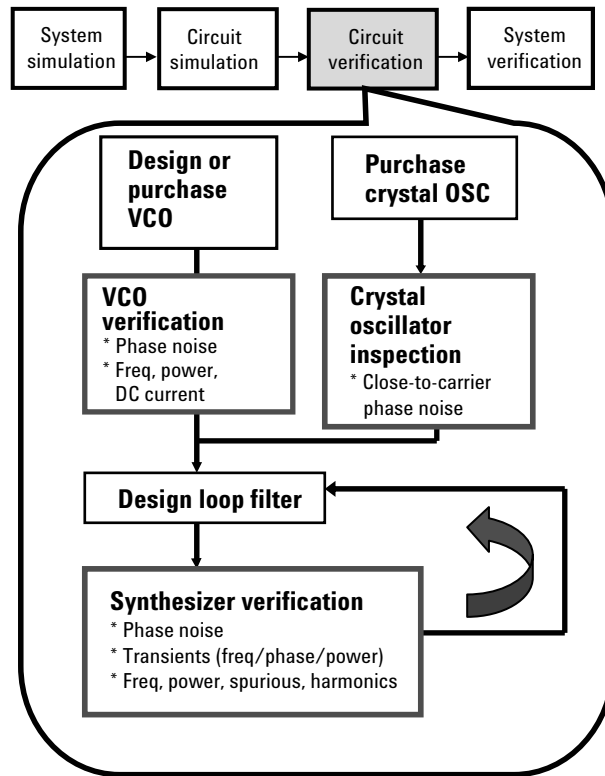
System simulation

Circuit simulation

Circuit verification

System verification

Design or purchase VCO

Purchase crystal OSC

VCO verification
* Phase noise
* Freq, power, DC current

Crystal oscillator inspection
* Close-to-carrier phase noise

Design loop filter

Synthesizer verification
* Phase noise
* Transients (freq/phase/power)
* Freq, power, spurious, harmonics